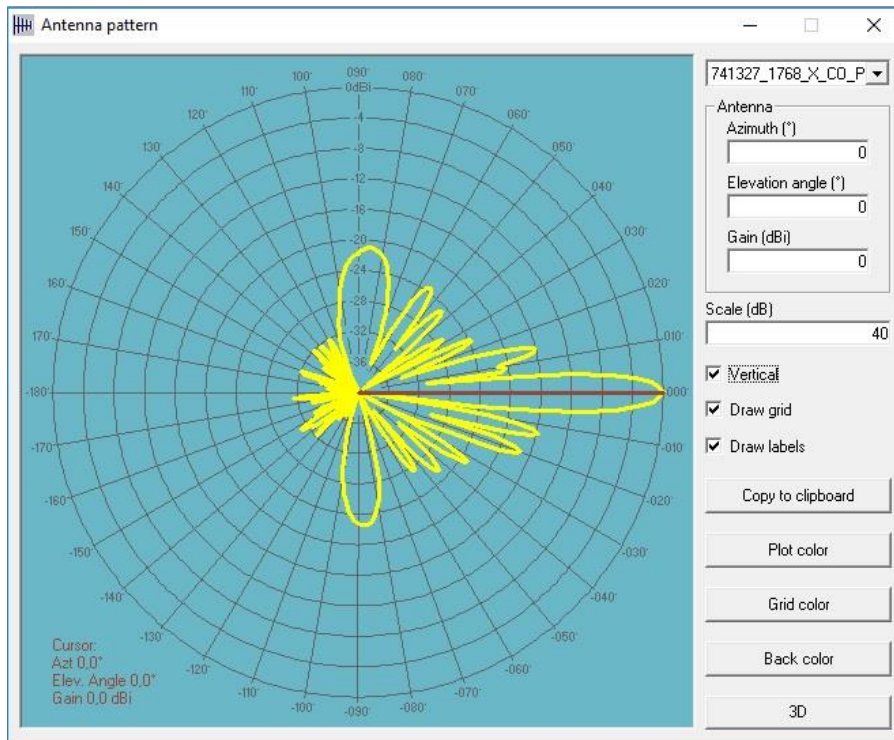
Antenna pattern

090°
100°
080°
110°
070°
120°
060°
130°
050°
140°
040°
150°
030°
160°
020°
170°
010°
-180°
000°
-170°
-010°
-160°
-020°
-150°
-030°
-140°
-040°
-130°
-050°
-120°
-060°
-110°
-070°
-100°
-080°
-090°

0dBi
-4
-8
-12
-16
-20
-24
-28
-32
-36

Cursor:
Azt 0,0°
Elev. Angle 0,0°
Gain 0,0 dBi

741327_1768_X_CO_P

Antenna
Azimuth (°)
0
Elevation angle (°)
0
Gain (dBi)
0
Scale (dB)
40
Vertical
Draw grid
Draw labels
Copy to clipboard
Plot color
Grid color
Back color
3D